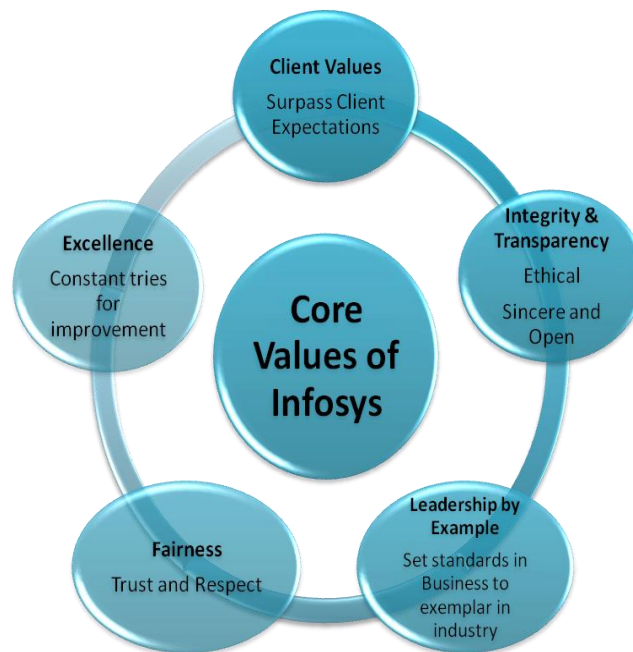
Core Values of Infosys

Client Values
Surpass Client Expectations

Integrity & Transparency
Ethical
Sincere and Open

Leadership by Example
Set standards in Business to exemplar in industry

Fairness
Trust and Respect

Excellence
Constant tries for improvement